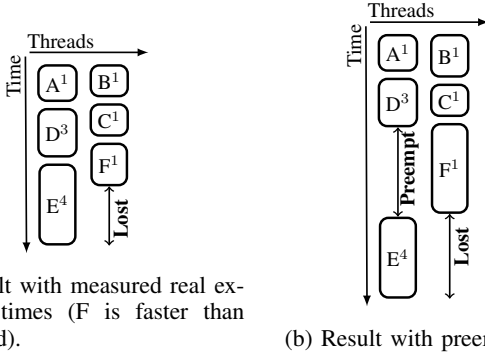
Threads

Time

$A^1$ $B^1$

$D^3$ $C^1$

$F^1$

$E^4$

Lost

lt with measured real ex- times (F is faster than d).

Threads

Time

$A^1$ $B^1$

$D^3$ $C^1$

Preempt

$F^1$

$E^4$

Lost

(b) Result with preem